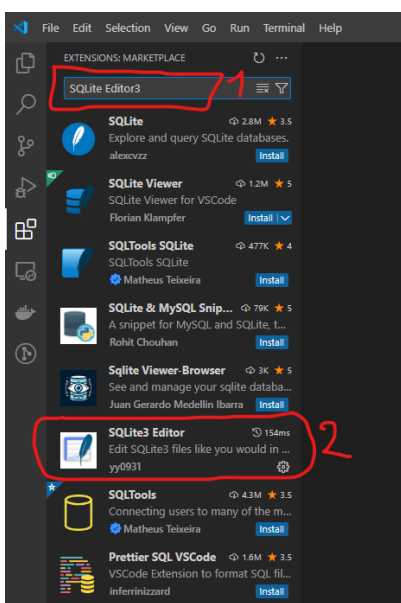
File Edit Selection View Go Run Terminal Help

EXTENSIONS: MARKETPLACE

SQLite Editor3

1

SQLite 2.8M ★ 3.5
Explore and query SQLite databases.
alexcvzz Install

SQLite Viewer 1.2M ★ 5
SQLite Viewer for VSCode
Florian Klampfer Install

SQLTools SQLite 477K ★ 4
SQLTools SQLite
Matheus Teixeira Install

SQLite & MySQL Snip... 79K ★ 5
A snippet for MySQL and SQLite, t...
Rohit Chouhan Install

Sqlite Viewer-Browser 3K ★ 5
See and manage your sqlite databa...
Juan Gerardo Medellin Ibarra Install

SQLite3 Editor 154ms
Edit SQLite3 files like you would in ...
yy0931

2

SQLTools 4.3M ★ 3.5
Connecting users to many of the m...
Matheus Teixeira Install

Prettier SQL VSCode 1.6M ★ 3.5
VSCode Extension to format SQL fil...
inferrinizzard Install